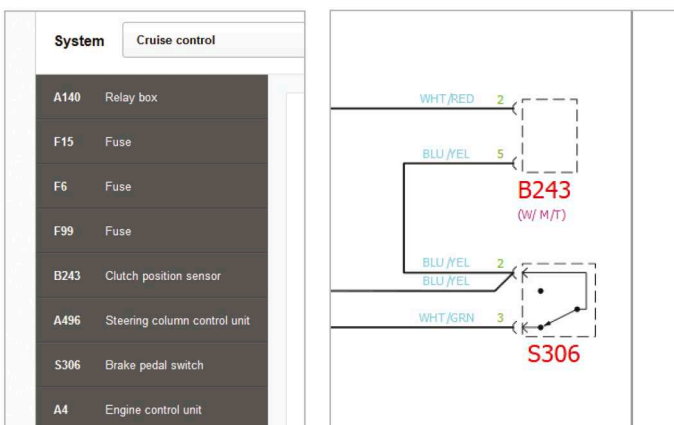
System Cruise control

A140 Relay box
F15 Fuse
F6 Fuse
F99 Fuse
B243 Clutch position sensor
A496 Steering column control unit
S306 Brake pedal switch
A4 Engine control unit

WHT/RED 2
BLU/YEL 5
B243
(W/ M/T)
BLU/YEL 2
BLU/YEL
WHT/GRN 3
S306